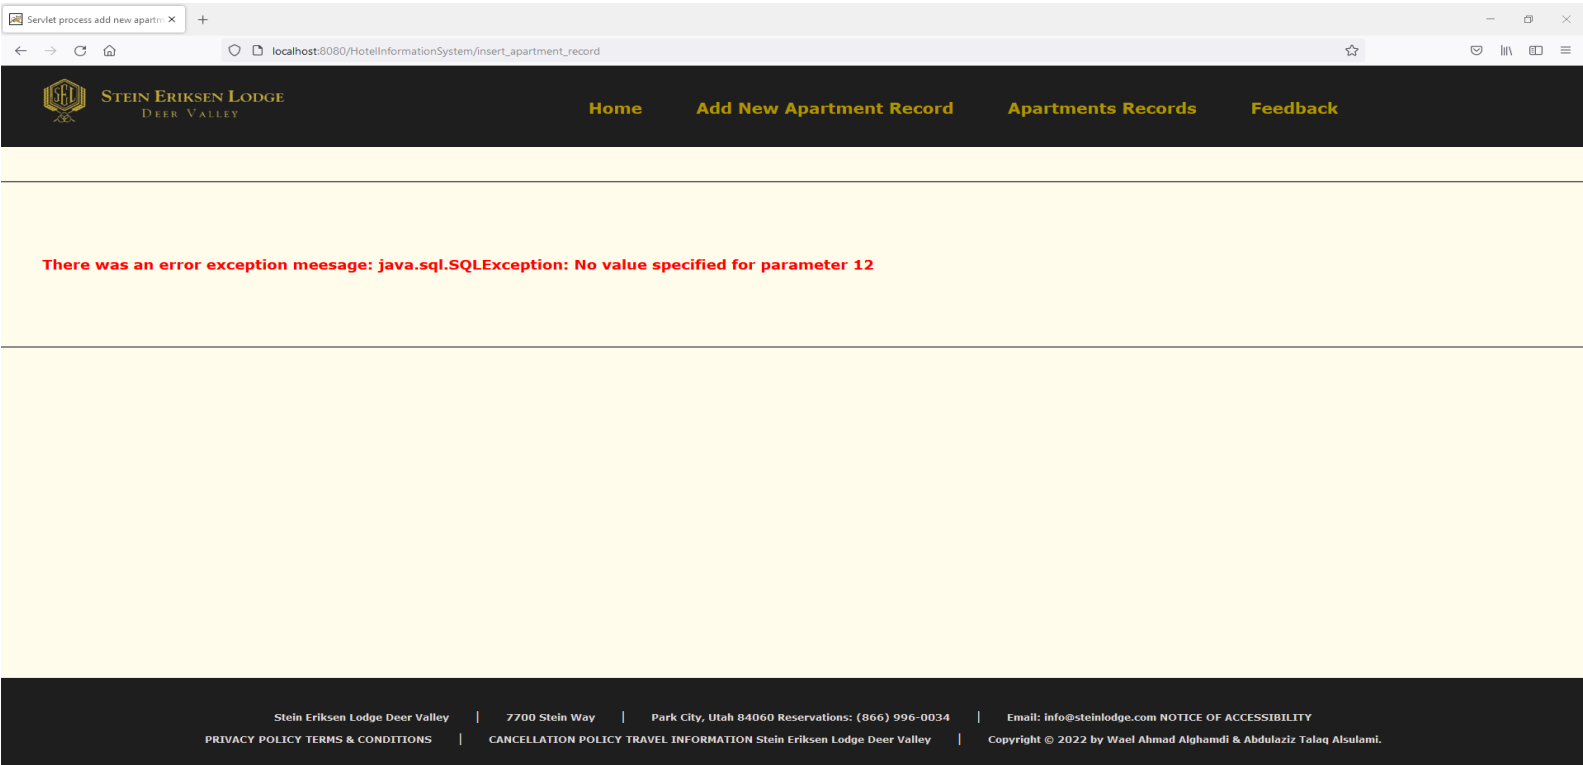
Servlet process add new apartm ×

localhost:8080/HotelInformationSystem/insert_apartment_record

STEIN ERIKSEN LODGE
DEER VALLEY

Home Add New Apartment Record Apartments Records Feedback

There was an error exception meesage: java.sql.SQLException: No value specified for parameter 12

Stein Eriksen Lodge Deer Valley | 7700 Stein Way | Park City, Utah 84060 Reservations: (866) 996-0034 | Email: info@steinlodge.com NOTICE OF ACCESSIBILITY
PRIVACY POLICY TERMS & CONDITIONS | CANCELLATION POLICY TRAVEL INFORMATION Stein Eriksen Lodge Deer Valley | Copyright © 2022 by Wael Ahmad Alghamdi & Abdulaziz Talaq Alsulami.